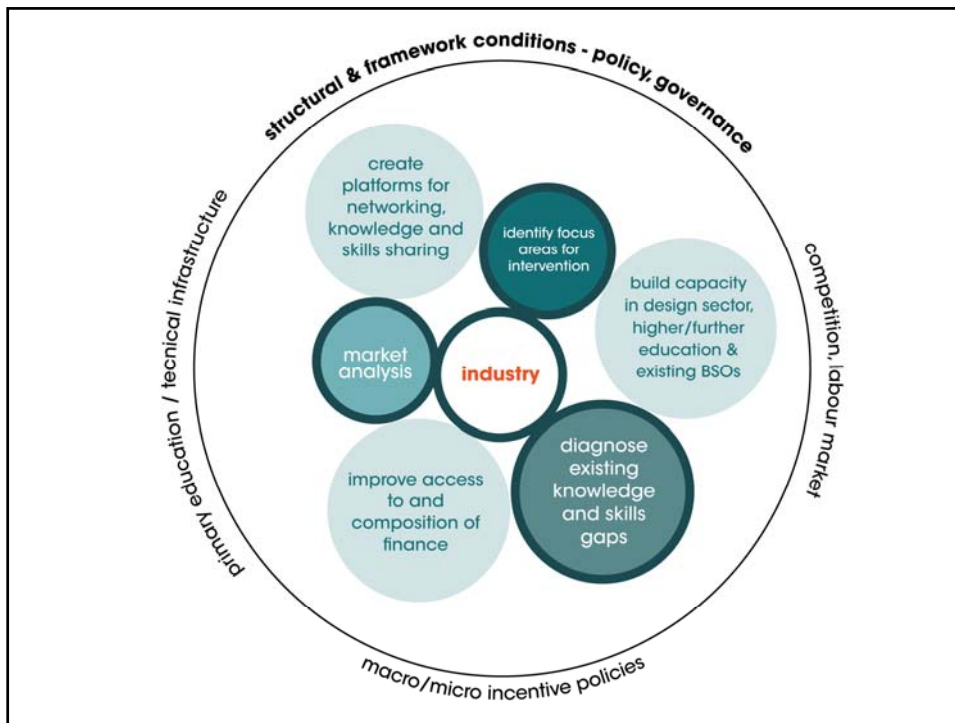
structural & framework conditions - policy, governance

competition, labour market

macro/micro incentive policies

primary education / tecnical infrastructure

create platforms for networking, knowledge and skills sharing

identify focus areas for intervention

build capacity in design sector, higher/further education & existing BSOs

market analysis

industry

diagnose existing knowledge and skills gaps

improve access to and composition of finance